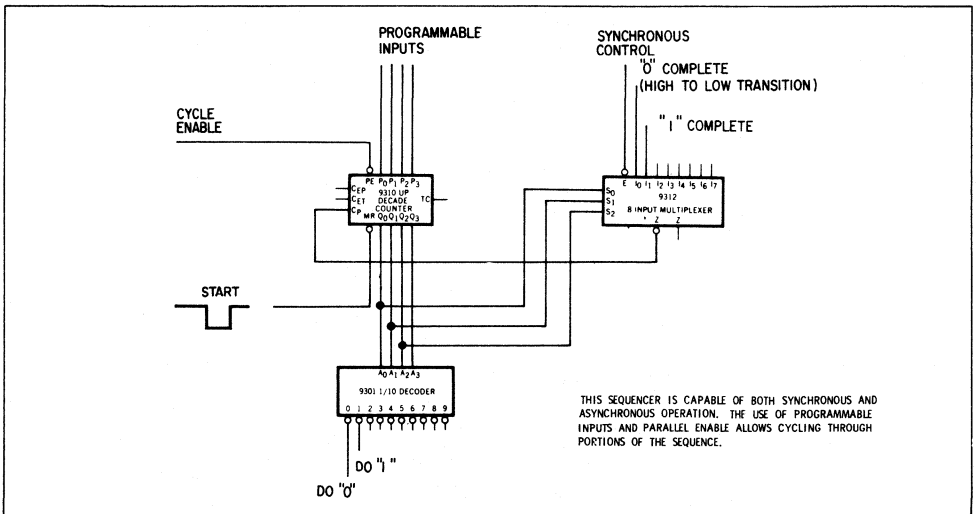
PROGRAMMABLE INPUTS

SYNCHRONOUS CONTROL
"0" COMPLETE
(HIGH TO LOW TRANSITION)

"1" COMPLETE

CYCLE ENABLE

PE $P_0$ $P_1$ $P_2$ $P_3$
$C_{EP}$
$C_{ET}$
$C_P$
9310 UP DECADE COUNTER
TC
MR $Q_0$ $Q_1$ $Q_2$ $Q_3$

E $I_0$ $I_1$ $I_2$ $I_3$ $I_4$ $I_5$ $I_6$ $I_7$
$S_0$
$S_1$
$S_2$
9312
8 INPUT MULTIPLEXER
Z Z

START

$A_0$ $A_1$ $A_2$ $A_3$
9301 1/10 DECODER
0 1 2 3 4 5 6 7 8 9

DO "1"

DO "0"

THIS SEQUENCER IS CAPABLE OF BOTH SYNCHRONOUS AND ASYNCHRONOUS OPERATION. THE USE OF PROGRAMMABLE INPUTS AND PARALLEL ENABLE ALLOWS CYCLING THROUGH PORTIONS OF THE SEQUENCE.